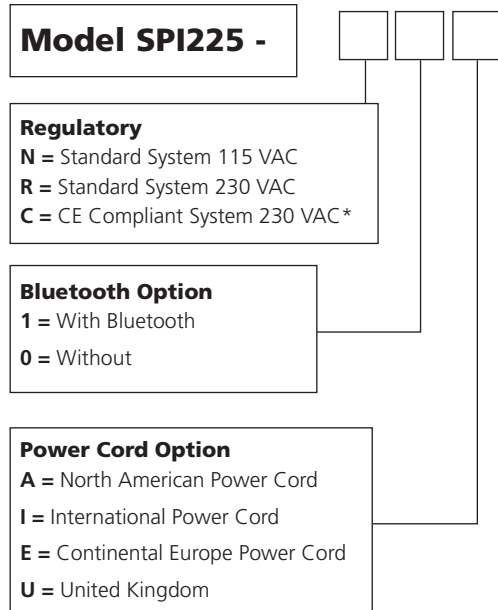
Model SPI225 -

Regulatory
N = Standard System 115 VAC
R = Standard System 230 VAC
C = CE Compliant System 230 VAC*

Bluetooth Option
1 = With Bluetooth
0 = Without

Power Cord Option
A = North American Power Cord
I = International Power Cord
E = Continental Europe Power Cord
U = United Kingdom